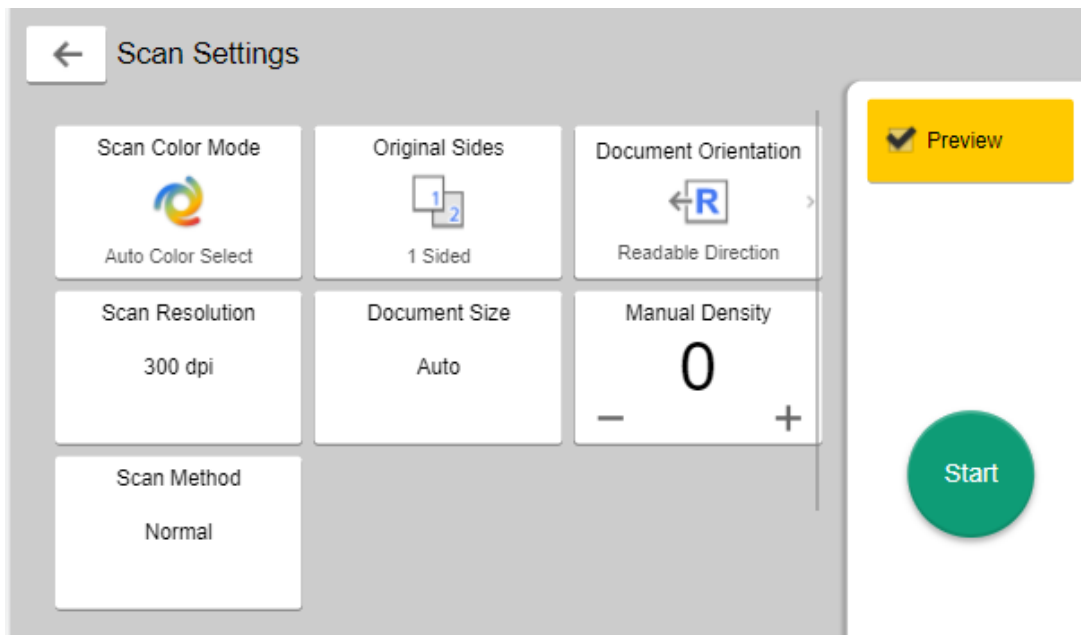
←
Scan Settings

Scan Color Mode
Auto Color Select

Original Sides
1
2
1 Sided

Document Orientation
R
Readable Direction

Scan Resolution
300 dpi

Document Size
Auto

Manual Density
0
−
+

Scan Method
Normal

Preview

Start